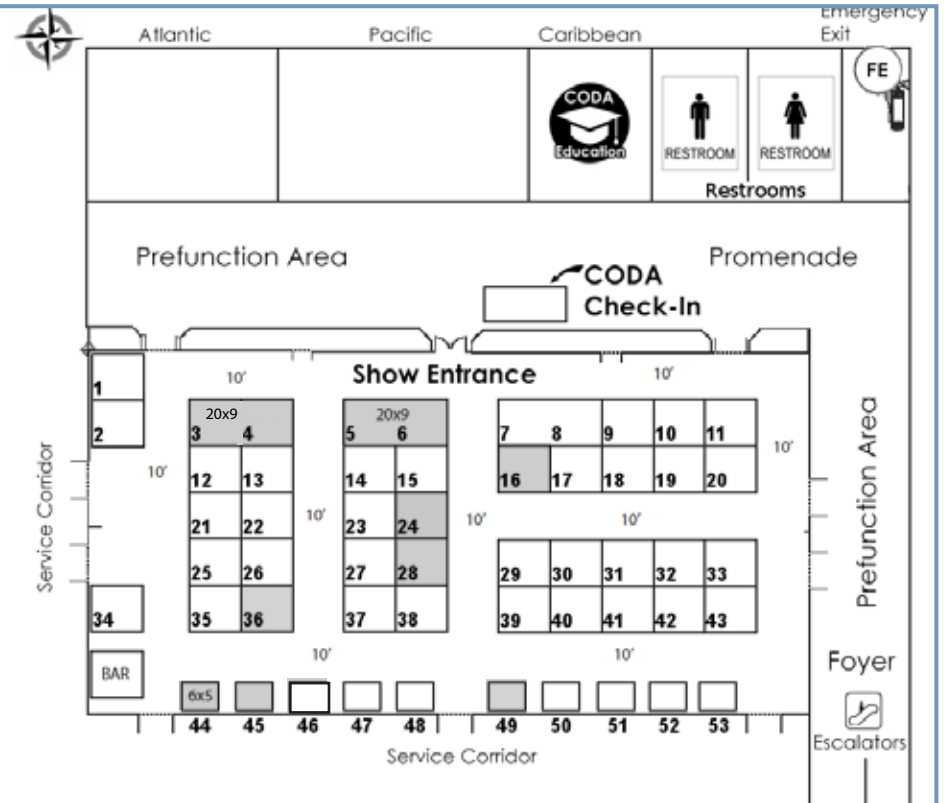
Atlantic
Pacific
Caribbean
Emergency Exit
FE

CODA Education

RESTROOM
RESTROOM
Restrooms

Prefunction Area
Promenade
CODA Check-In

10'
Show Entrance
10'

1
2
20x9
3
4
20x9
5
6
7
8
9
10
11
10'
10'
12
13
14
15
16
17
18
19
20
10'
21
22
23
24
10'
10'
25
26
27
28
29
30
31
32
33
34
35
36
37
38
39
40
41
42
43
10'
10'
BAR
6x5
44
45
46
47
48
49
50
51
52
53

Service Corridor
Service Corridor
Prefunction Area
Foyer
Escalators